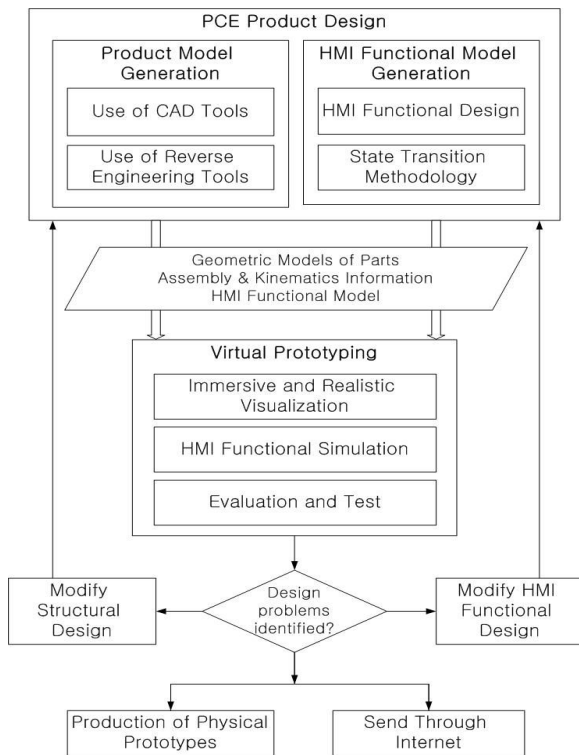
PCE Product Design

Product Model Generation

Use of CAD Tools

Use of Reverse Engineering Tools

HMI Functional Model Generation

HMI Functional Design

State Transition Methodology

Geometric Models of Parts
Assembly & Kinematics Information
HMI Functional Model

Virtual Prototyping

Immersive and Realistic Visualization

HMI Functional Simulation

Evaluation and Test

Modify Structural Design

Design problems identified?

Modify HMI Functional Design

Production of Physical Prototypes

Send Through Internet